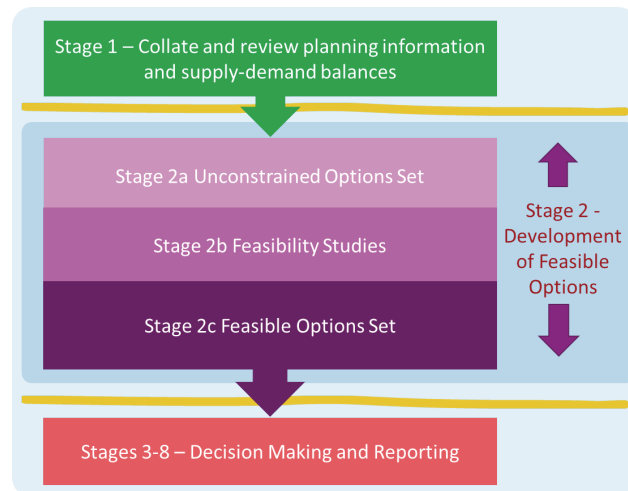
Stage 1 – Collate and review planning information and supply-demand balances

Stage 2a Unconstrained Options Set

Stage 2b Feasibility Studies

Stage 2c Feasible Options Set

Stage 2 - Development of Feasible Options

Stages 3-8 – Decision Making and Reporting